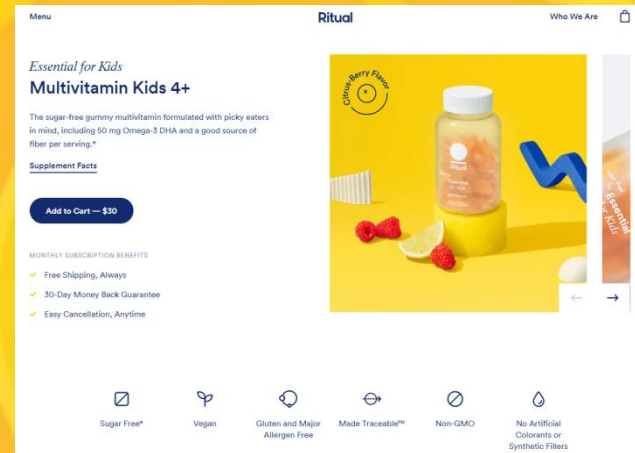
Menu

Ritual

Who We Are

Essential for Kids

Multivitamin Kids 4+

The sugar-free gummy multivitamin formulated with picky eaters in mind, including 50 mg Omega-3 DHA and a good source of fiber per serving.*

Supplement Facts

Add to Cart — $30

MONTHLY SUBSCRIPTION BENEFITS

Free Shipping, Always

30-Day Money Back Guarantee

Easy Cancellation, Anytime

Citrus-Berry Flavor

Ritual

Essential for Kids

Sugar Free*

Vegan

Gluten and Major Allergen Free

Made Traceable™

Non-GMO

No Artificial Colorants or Synthetic Fillers